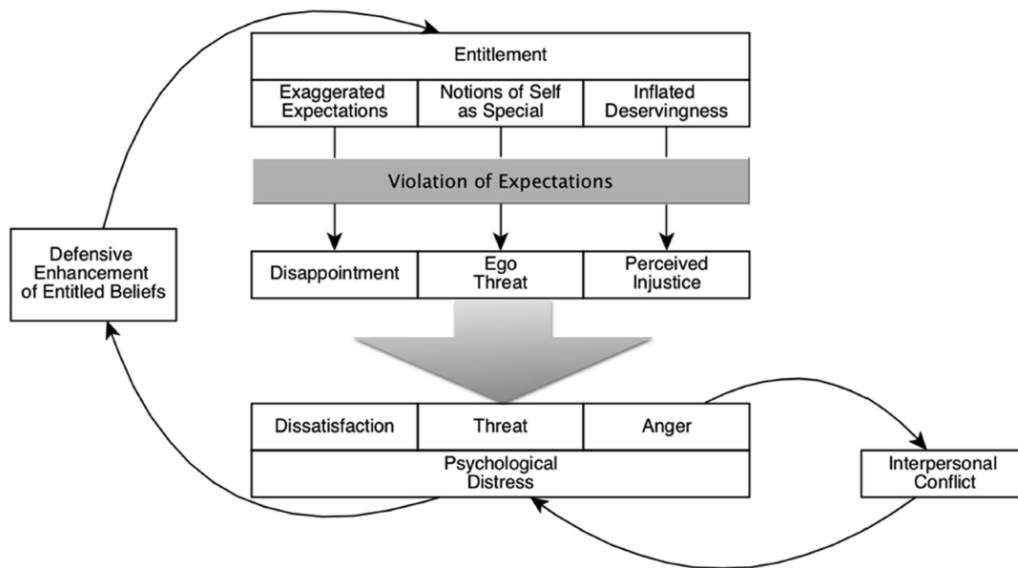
Entitlement

Exaggerated Expectations

Notions of Self as Special

Inflated Deservingness

Violation of Expectations

Defensive Enhancement of Entitled Beliefs

Disappointment

Ego Threat

Perceived Injustice

Dissatisfaction

Threat

Anger

Psychological Distress

Interpersonal Conflict